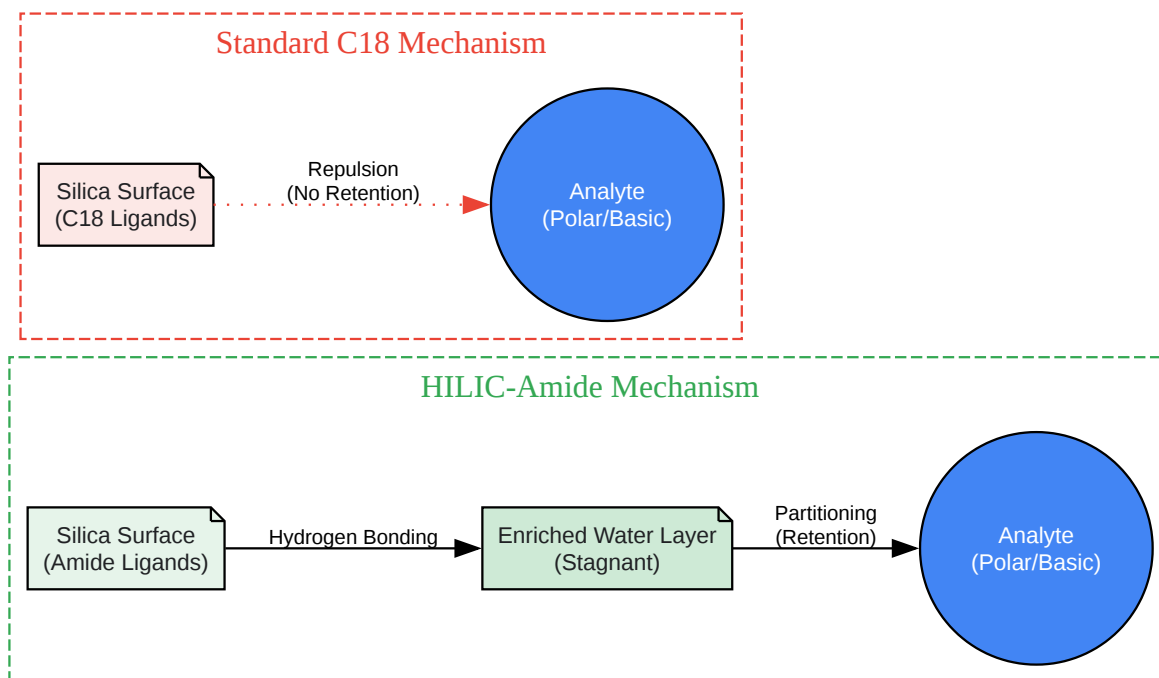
Standard C18 Mechanism

Silica Surface
(C18 Ligands)

Repulsion
(No Retention)

Analyte
(Polar/Basic)

HILIC-Amide Mechanism

Silica Surface
(Amide Ligands)

Hydrogen Bonding

Enriched Water Layer
(Stagnant)

Partitioning
(Retention)

Analyte
(Polar/Basic)